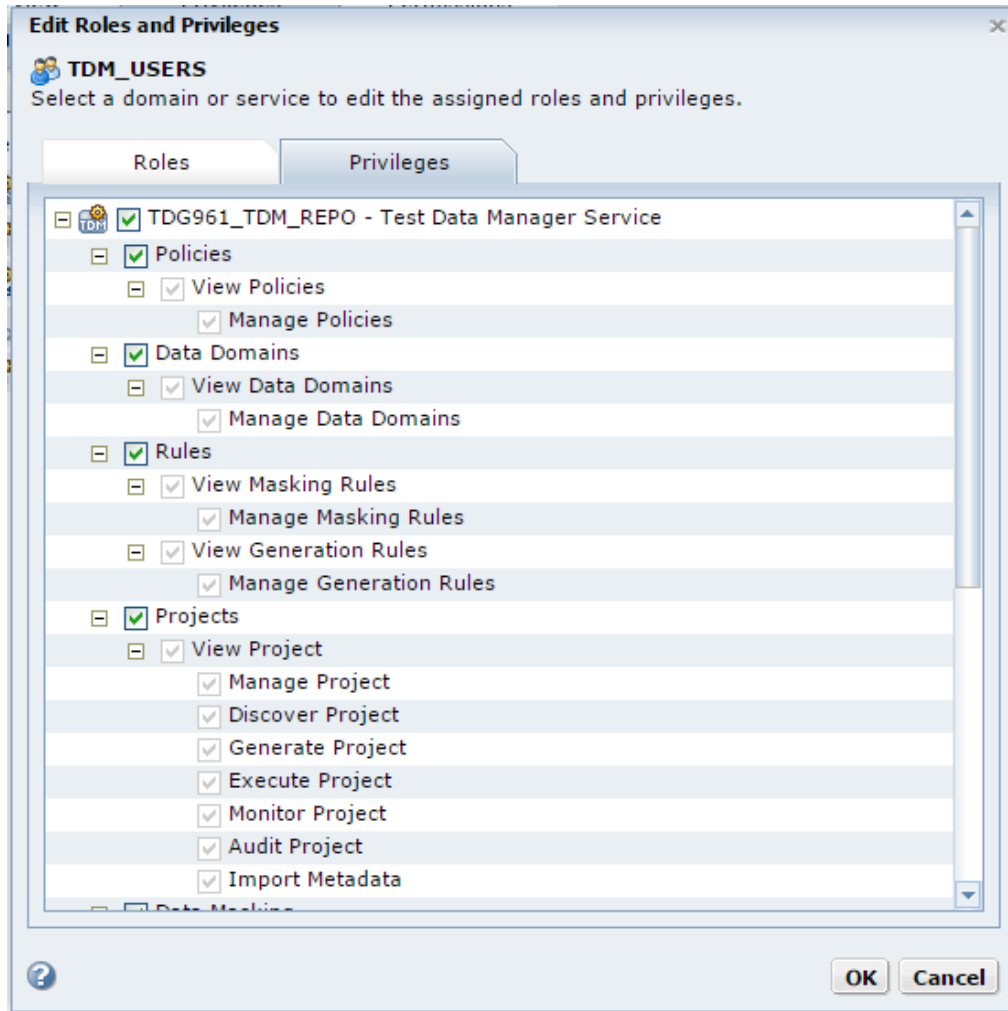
Edit Roles and Privileges

TDM_USERS
Select a domain or service to edit the assigned roles and privileges.

Roles
Privileges

TDG961_TDM_REPO - Test Data Manager Service
Policies
View Policies
Manage Policies
Data Domains
View Data Domains
Manage Data Domains
Rules
View Masking Rules
Manage Masking Rules
View Generation Rules
Manage Generation Rules
Projects
View Project
Manage Project
Discover Project
Generate Project
Execute Project
Monitor Project
Audit Project
Import Metadata
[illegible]

OK
Cancel